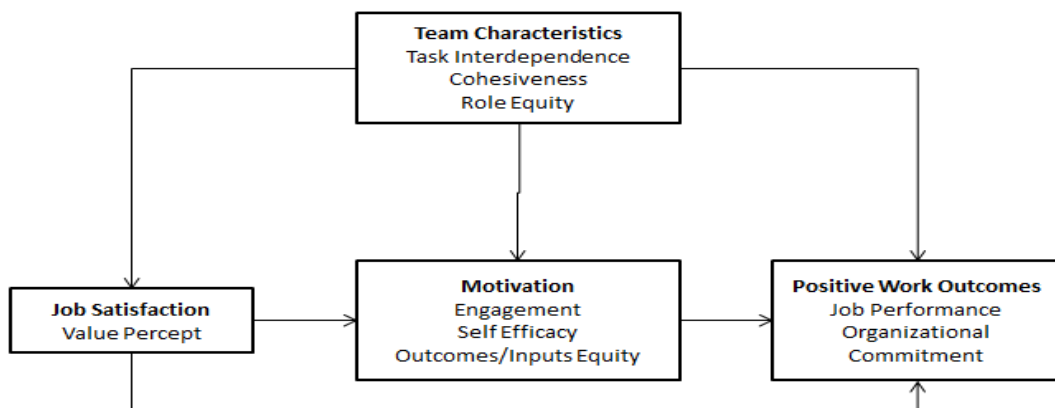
Team Characteristics
Task Interdependence
Cohesiveness
Role Equity

Job Satisfaction
Value Percept

Motivation
Engagement
Self Efficacy
Outcomes/Inputs Equity

Positive Work Outcomes
Job Performance
Organizational
Commitment